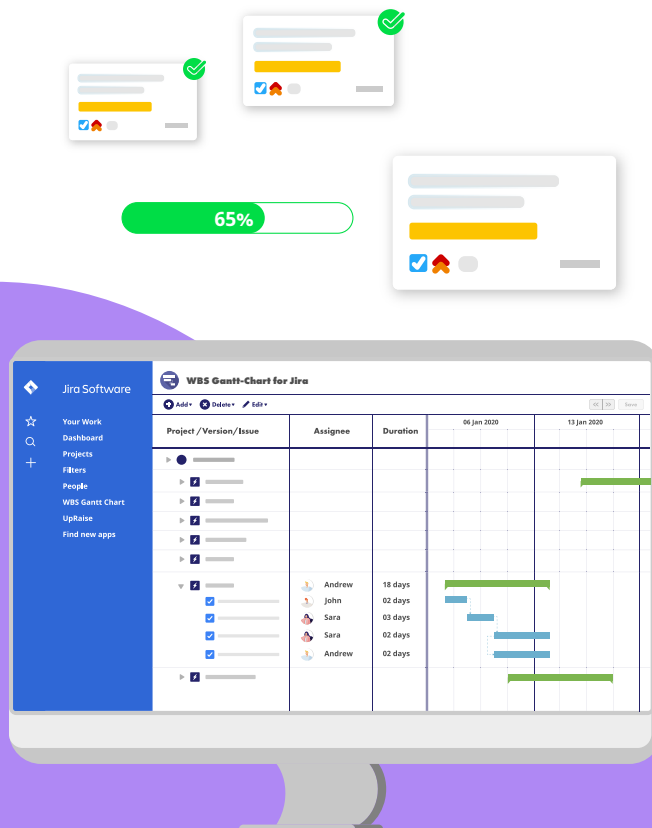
65%

Jira Software

Your Work
Dashboard
Projects
Filters
People
WBS Gantt Chart
UpRaise
Find new apps

WBS Gantt-Chart for Jira

Add ▾ Delete ▾ Edit ▾

Save

| Project / Version / Issue | Assignee | Duration |
|---|---|---|
| | Andrew | 18 days |
| | John | 02 days |
| | Sara | 03 days |
| | Sara | 02 days |
| | Andrew | 02 days |

06 Jan 2020
13 Jan 2020